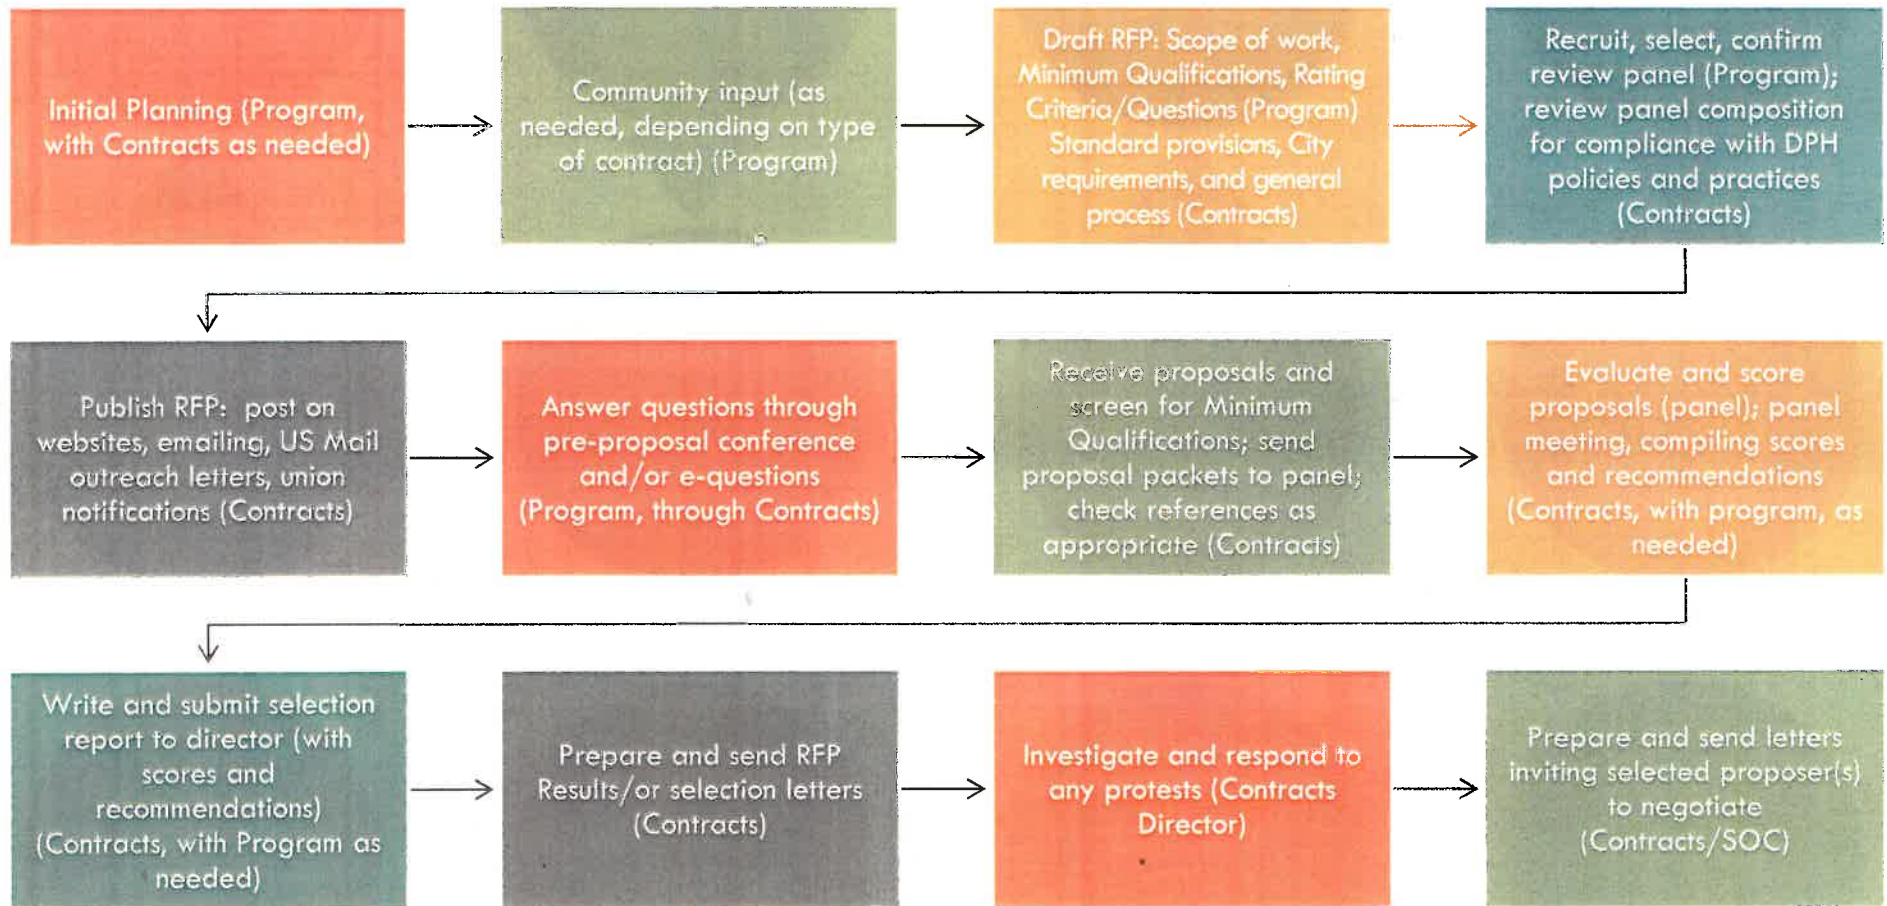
Initial Planning (Program, with Contracts as needed)

Community input (as needed, depending on type of contract) (Program)

Draft RFP: Scope of work, Minimum Qualifications, Rating Criteria/Questions (Program) Standard provisions, City requirements, and general process (Contracts)

Recruit, select, confirm review panel (Program); review panel composition for compliance with DPH policies and practices (Contracts)

Publish RFP: post on websites, emailing, US Mail outreach letters, union notifications (Contracts)

Answer questions through pre-proposal conference and/or e-questions (Program, through Contracts)

Receive proposals and screen for Minimum Qualifications; send proposal packets to panel; check references as appropriate (Contracts)

Evaluate and score proposals (panel); panel meeting, compiling scores and recommendations (Contracts, with program, as needed)

Write and submit selection report to director (with scores and recommendations) (Contracts, with Program as needed)

Prepare and send RFP Results/or selection letters (Contracts)

Investigate and respond to any protests (Contracts Director)

Prepare and send letters inviting selected proposer(s) to negotiate (Contracts/SOC)